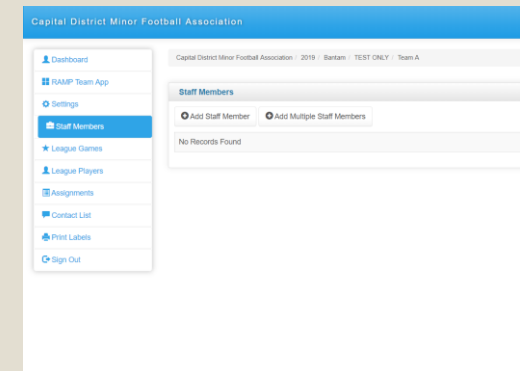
Capital District Minor Football Association

Dashboard
RAMP Team App
Settings
Staff Members
League Games
League Players
Assignments
Contact List
Print Labels
Sign Out

Capital District Minor Football Association / 2019 / Bantam / TEST ONLY / Team A

Staff Members

Add Staff Member
Add Multiple Staff Members

No Records Found